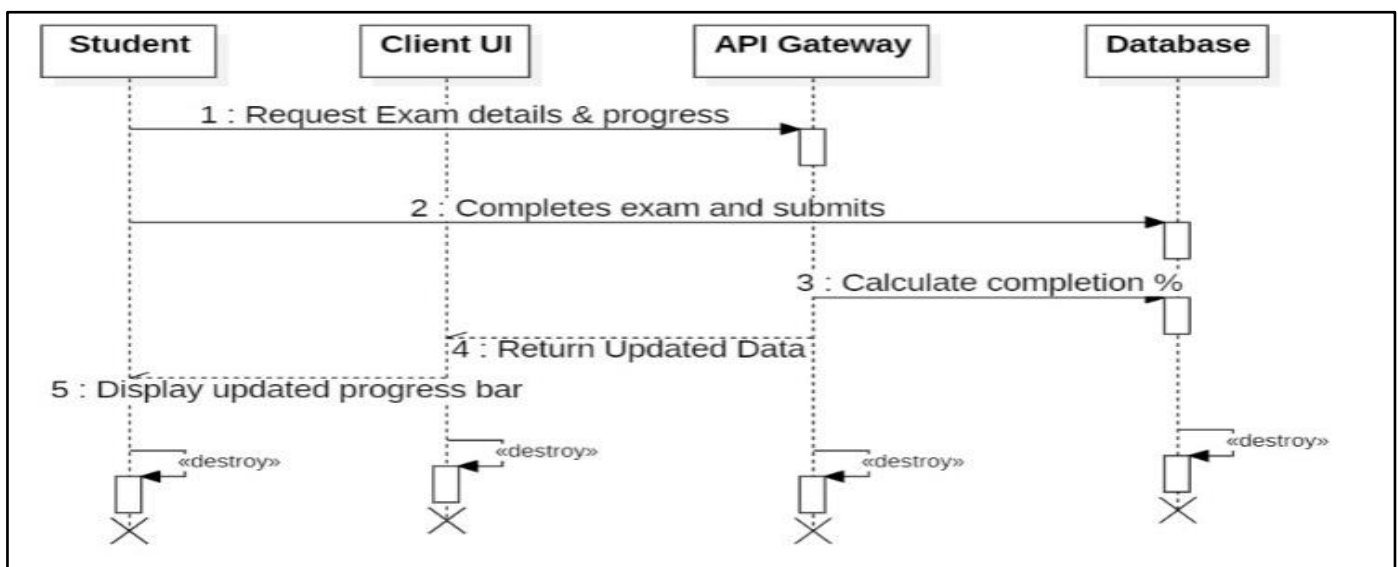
Student

Client UI

API Gateway

Database

1 : Request Exam details & progress

2 : Completes exam and submits

3 : Calculate completion %

4 : Return Updated Data

5 : Display updated progress bar

«destroy»

«destroy»

«destroy»

«destroy»